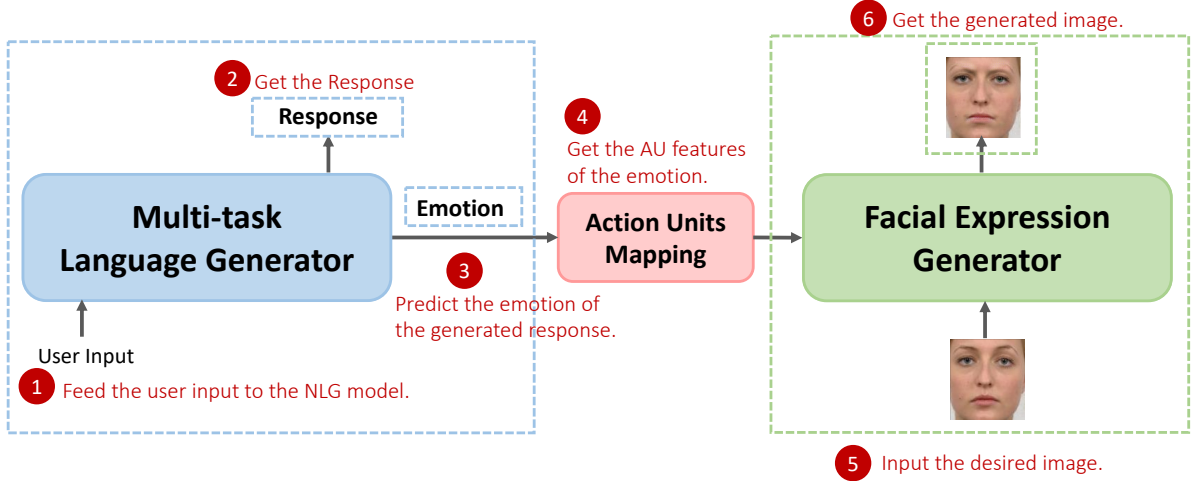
6 Get the generated image.

2 Get the Response

Response

4 Get the AU features of the emotion.

Multi-task Language Generator

Emotion

Action Units Mapping

Facial Expression Generator

3 Predict the emotion of the generated response.

User Input

1 Feed the user input to the NLG model.

5 Input the desired image.